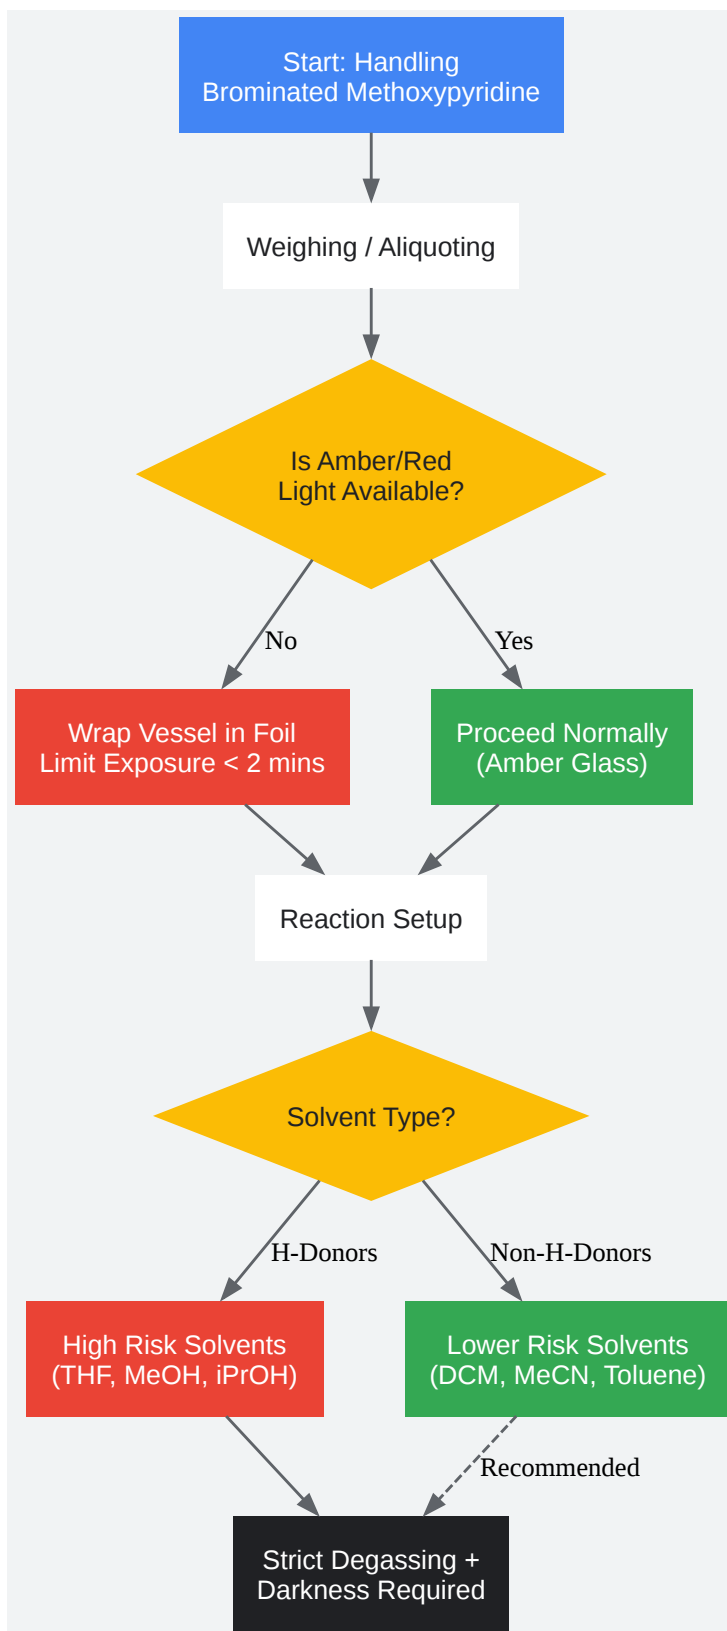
Start: Handling Brominated Methoxypyridine

Weighing / Aliquoting

Is Amber/Red Light Available?

No

Yes

Wrap Vessel in Foil Limit Exposure < 2 mins

Proceed Normally (Amber Glass)

Reaction Setup

Solvent Type?

H-Donors

Non-H-Donors

High Risk Solvents (THF, MeOH, iPrOH)

Lower Risk Solvents (DCM, MeCN, Toluene)

Recommended

Strict Degassing + Darkness Required